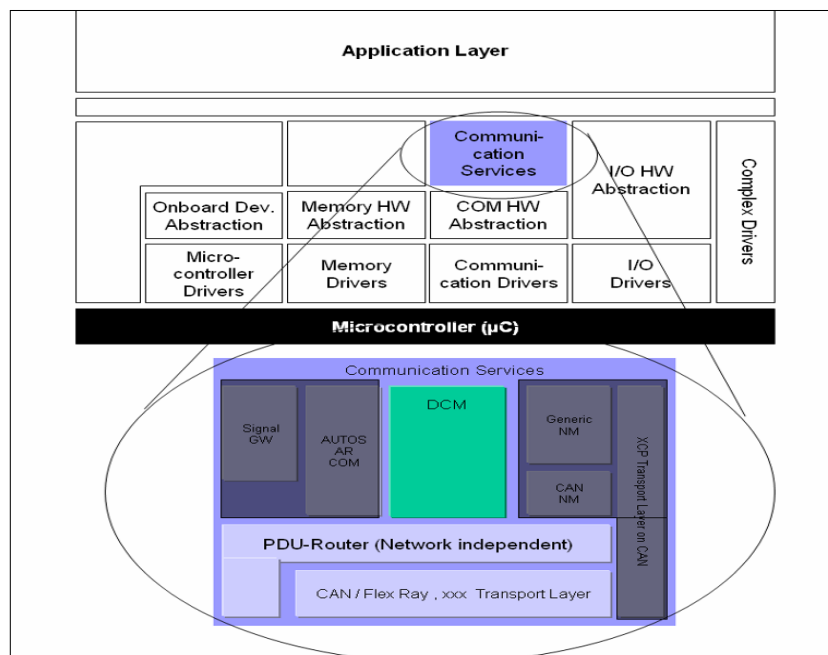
Application Layer

Communication Services

I/O HW Abstraction

Complex Drivers

Onboard Dev. Abstraction

Memory HW Abstraction

COM HW Abstraction

Microcontroller Drivers

Memory Drivers

Communication Drivers

I/O Drivers

Microcontroller (µC)

Communication Services

Signal GW

AUTOSAR COM

DCM

Generic NM

CAN NM

XCP Transport Layer on CAN

PDU-Router (Network independent)

CAN / Flex Ray , xxx Transport Layer